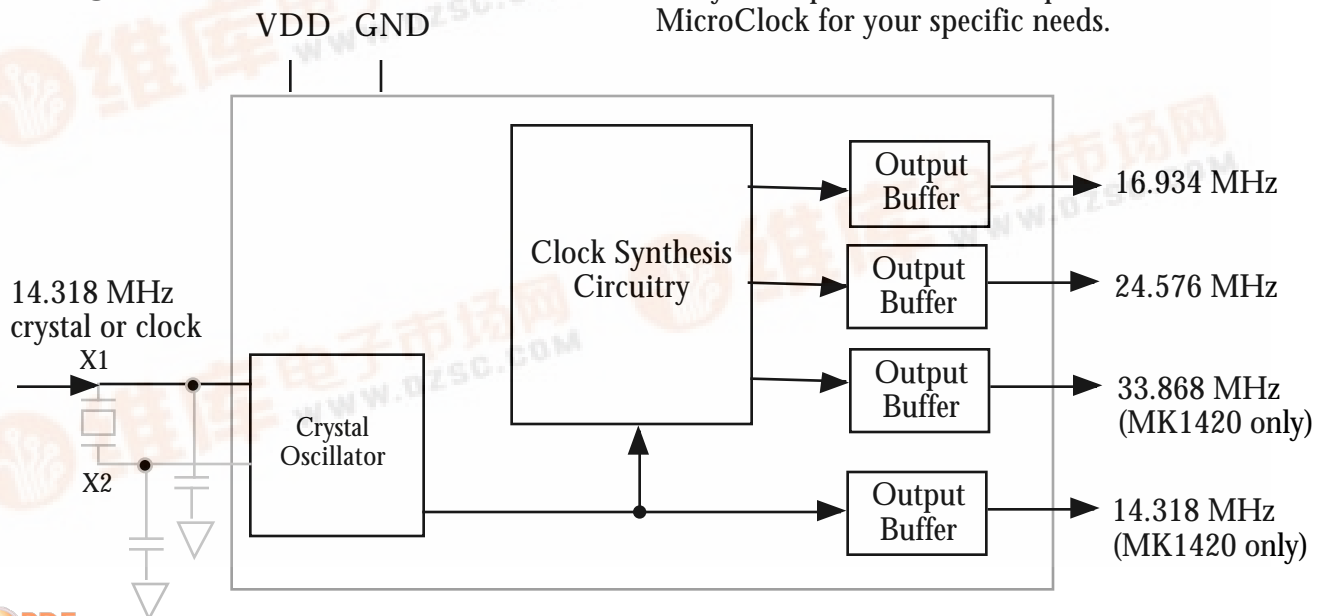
MicroClock for your specific needs.

VDD GND

Clock Synthesis Circuitry

Output Buffer

16.934 MHz

Output Buffer

24.576 MHz

14.318 MHz crystal or clock

X1

X2

Crystal Oscillator

Output Buffer

33.868 MHz (MK1420 only)

Output Buffer

14.318 MHz (MK1420 only)

WWW.DZSC.COM